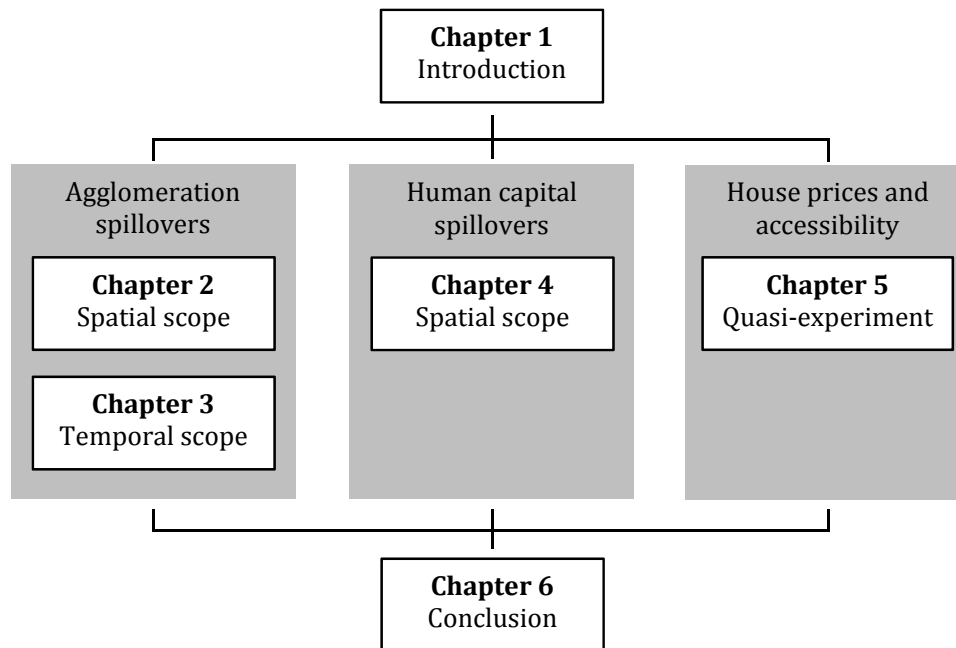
**Chapter 1**
Introduction

Agglomeration spillovers

**Chapter 2**
Spatial scope

**Chapter 3**
Temporal scope

Human capital spillovers

**Chapter 4**
Spatial scope

House prices and accessibility

**Chapter 5**
Quasi-experiment

**Chapter 6**
Conclusion